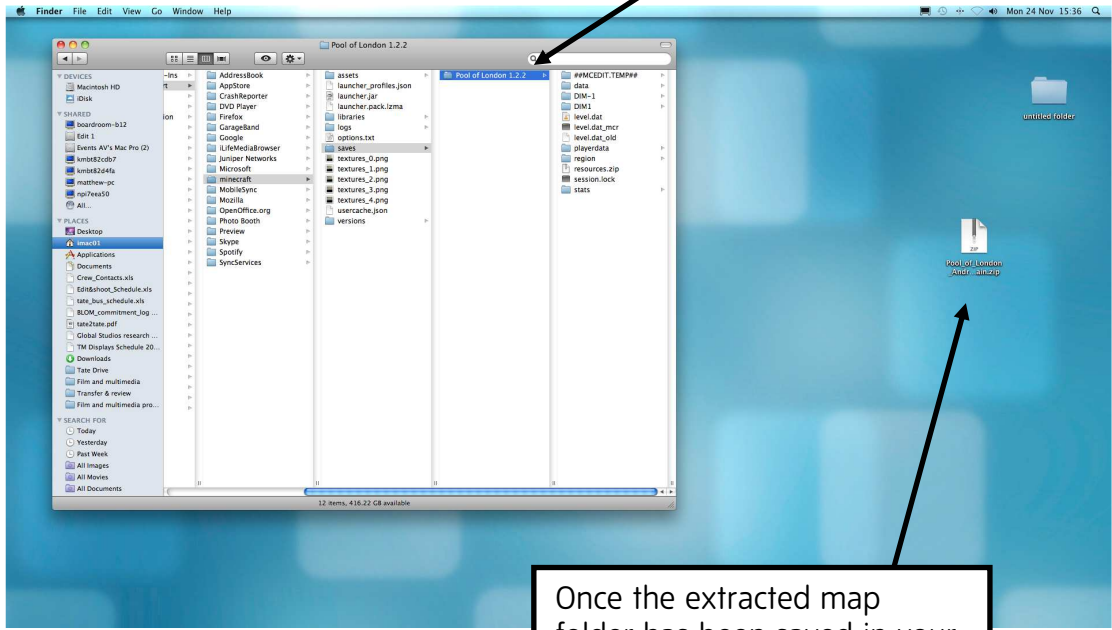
Finder File Edit View Go Window Help

Mon 24 Nov 15:36

Pool of London 1.2.2

DEVICES
Macintosh HD
iDisk
SHARED
boardroom-b12
Edit 1
Events AV's Mac Pro (2)
kmbt82cdb7
kmbt82d4fa
matthew-pc
npi7eea50
All...
PLACES
Desktop
imac01
Applications
Documents
Crew_Contacts.xls
Edit&shoot_Schedule.xls
tate_bus_schedule.xls
BLOM_commitment_log ...
tate2tate.pdf
Global Studios research ...
TM Displays Schedule 20...
Downloads
Tate Drive
Film and multimedia
Transfer & review
Film and multimedia pro...
SEARCH FOR
Today
Yesterday
Past Week
All Images
All Movies
All Documents

-Ins
rt
ion

AddressBook
AppStore
CrashReporter
DVD Player
Firefox
GarageBand
Google
iLifeMediaBrowser
Juniper Networks
Microsoft
minecraft
MobileSync
Mozilla
OpenOffice.org
Photo Booth
Preview
Skype
Spotify
SyncServices

assets
launcher_profiles.json
launcher.jar
launcher.pack.lzma
libraries
logs
options.txt
saves
textures_0.png
textures_1.png
textures_2.png
textures_3.png
textures_4.png
usercache.json
versions

Pool of London 1.2.2

##MCEDIT.TEMP##
data
DIM-1
DIM1
level.dat
level.dat_mcr
level.dat_old
playerdata
region
resources.zip
session.lock
stats

12 items, 416.22 GB available

untitled folder

ZIP
Pool_of_London_Andr...ain.zip

Once the extracted map
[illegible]